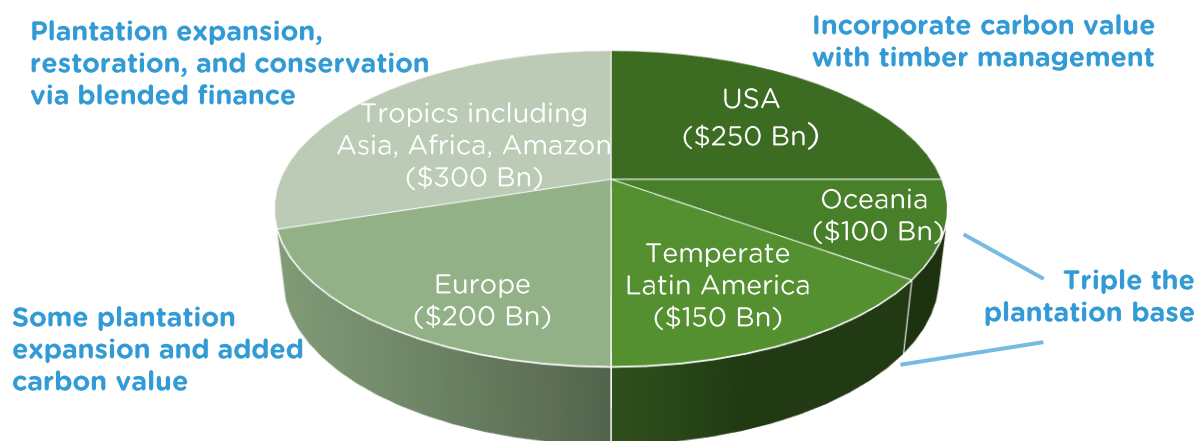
Plantation expansion, restoration, and conservation via blended finance

Incorporate carbon value with timber management

Tropics including Asia, Africa, Amazon ($300 Bn)

USA ($250 Bn)

Oceania ($100 Bn)

Temperate Latin America ($150 Bn)

Europe ($200 Bn)

Triple the plantation base

Some plantation expansion and added carbon value